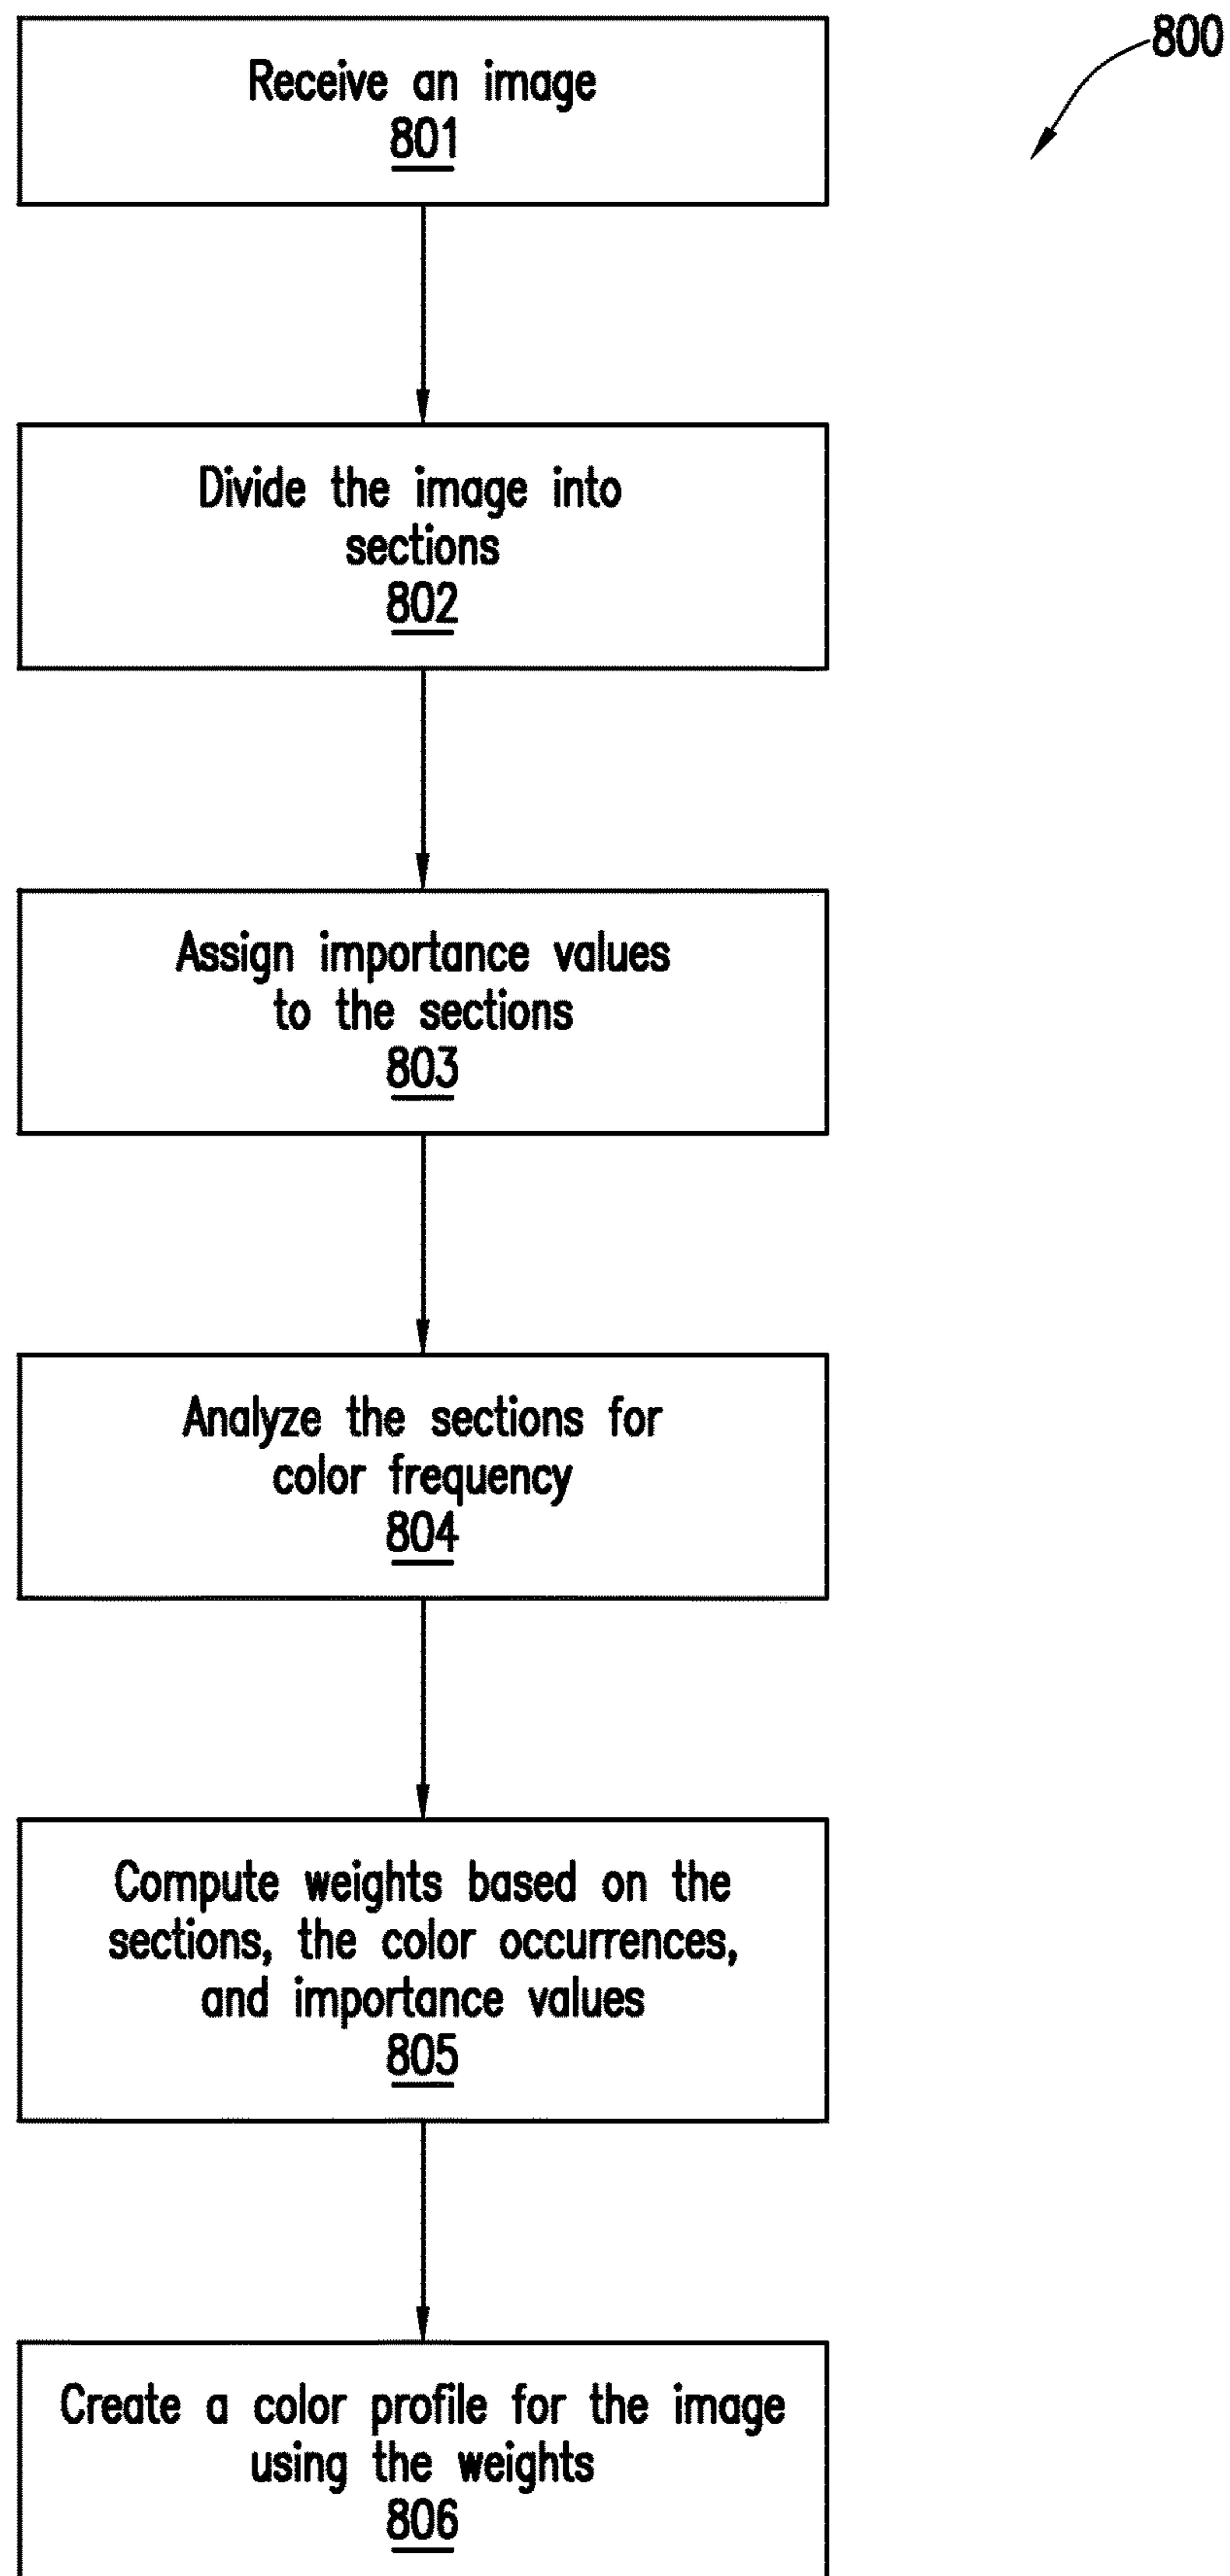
800

Receive an image
801

Divide the image into sections
802

Assign importance values to the sections
803

Analyze the sections for color frequency
804

Compute weights based on the sections, the color occurrences, and importance values
805

Create a color profile for the image using the weights
806